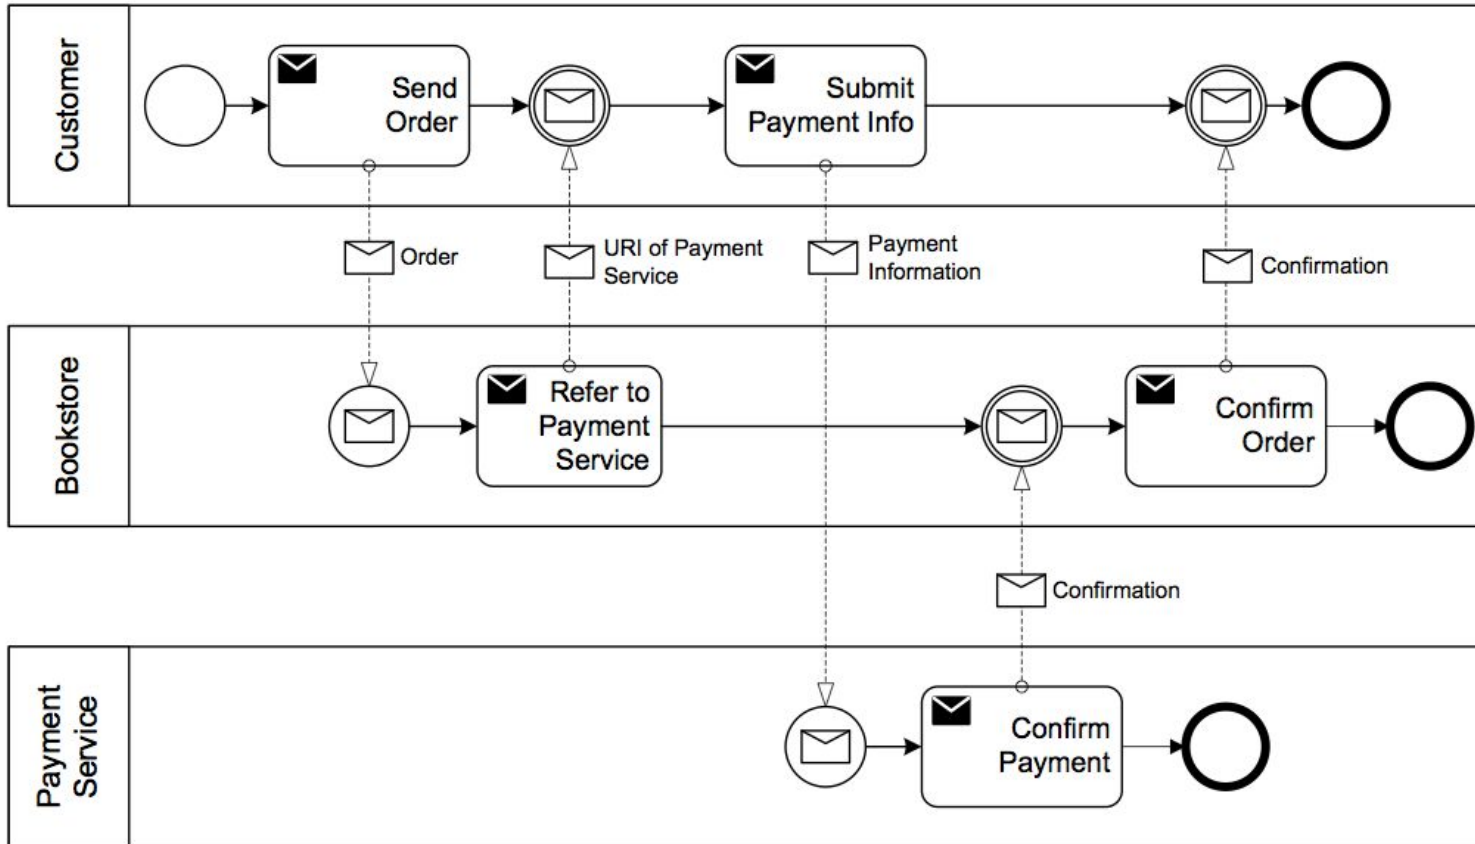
Customer

Send Order

Submit Payment Info

Order

URI of Payment Service

Payment Information

Confirmation

Bookstore

Refer to Payment Service

Confirm Order

Confirmation

Payment Service

Confirm Payment